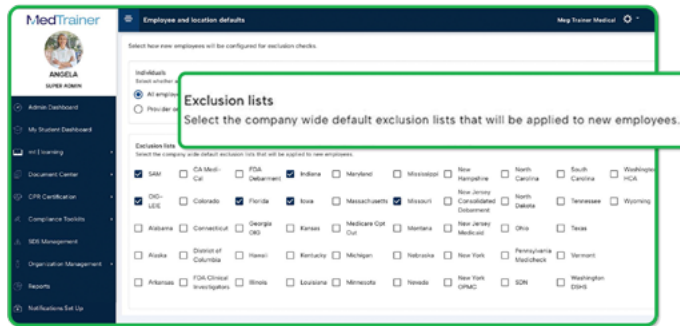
MedTrainer

ANGELA
SUPER ADMIN

Admin Dashboard
My Student Dashboard
mt Learning
Document Center
CPR Certification
Compliance Toolkits
SDS Management
Organization Management
Reports
Notifications Set Up

Employee and location defaults

Meg Trainer Medical

Select how new employees will be configured for exclusion checks.

Individuals
Select whether a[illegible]
All employ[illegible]
Provider se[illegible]

Exclusion lists
Select the company wide default exclusion lists that will be applied to new employees.

Exclusion lists
Select the company wide default exclusion lists that will be applied to new employees.

| | | | | | | | | |
|---|---|---|---|---|---|---|---|---|
| SAM | CA Medi-Cal | FDA Debarment | Indiana | Maryland | Mississippi | New Hampshire | North Carolina | South Carolina | Washington HCA |
| OIG-LEIE | Colorado | Florida | Iowa | Massachusetts | Missouri | New Jersey Consolidated Debarment | North Dakota | Tennessee | Wyoming |
| Alabama | Connecticut | Georgia OIG | Kansas | Medicare Opt Out | Montana | New Jersey Medicaid | Ohio | Texas | |
| Alaska | District of Columbia | Hawaii | Kentucky | Michigan | Nebraska | New York | Pennsylvania Medicheck | Vermont | |
| Arkansas | FDA Clinical Investigators | Illinois | Louisiana | Minnesota | Nevada | New York OPMC | SDN | Washington DSHS | |